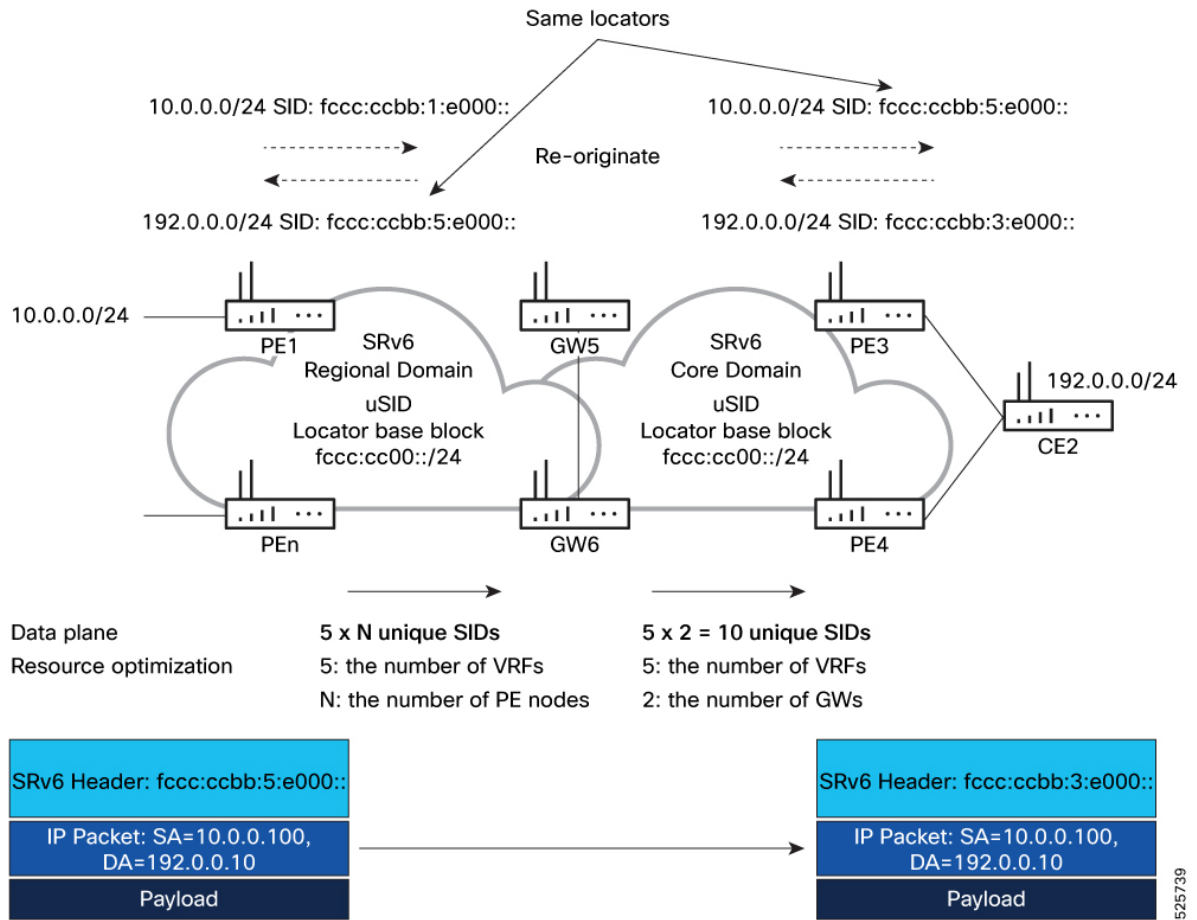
Same locators

10.0.0.0/24 SID: fccc:ccbb:1:e000::

10.0.0.0/24 SID: fccc:ccbb:5:e000::

Re-originate

192.0.0.0/24 SID: fccc:ccbb:5:e000::

192.0.0.0/24 SID: fccc:ccbb:3:e000::

10.0.0.0/24

PE1

GW5

PE3

192.0.0.0/24

SRv6
Regional Domain

SRv6
Core Domain

uSID
Locator base block
fccc:cc00::/24

uSID
Locator base block
fccc:cc00::/24

CE2

PEn

GW6

PE4

Data plane
Resource optimization

5 x N unique SIDs
5: the number of VRFs
N: the number of PE nodes

5 x 2 = 10 unique SIDs
5: the number of VRFs
2: the number of GWs

SRv6 Header: fccc:ccbb:5:e000::
IP Packet: SA=10.0.0.100, DA=192.0.0.10
Payload

SRv6 Header: fccc:ccbb:3:e000::
IP Packet: SA=10.0.0.100, DA=192.0.0.10
Payload

525739